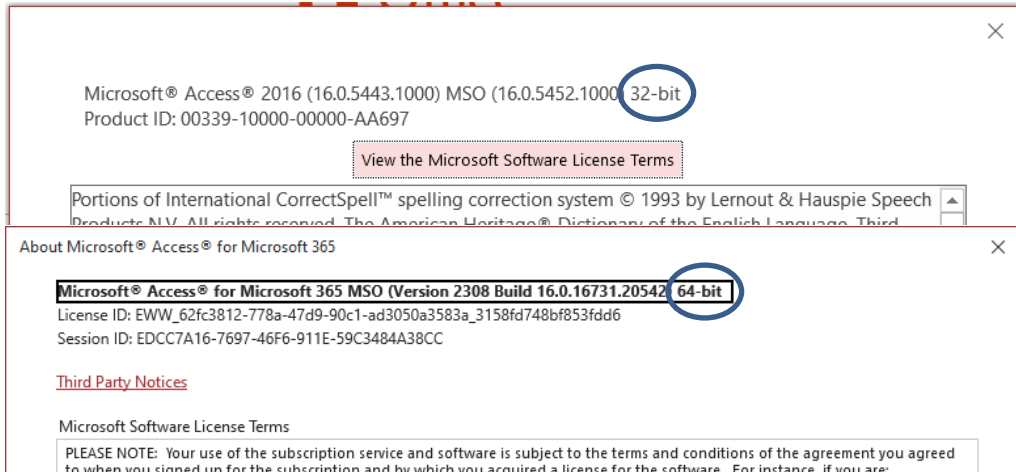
Microsoft® Access® 2016 (16.0.5443.1000) MSO (16.0.5452.1000) 32-bit
Product ID: 00339-10000-00000-AA697

View the Microsoft Software License Terms

Portions of International CorrectSpell™ spelling correction system © 1993 by Lernout & Hauspie Speech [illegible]

About Microsoft® Access® for Microsoft 365

Microsoft® Access® for Microsoft 365 MSO (Version 2308 Build 16.0.16731.20542) 64-bit
License ID: EWW_62fc3812-778a-47d9-90c1-ad3050a3583a_3158fd748bf853fdd6
Session ID: EDCC7A16-7697-46F6-911E-59C3484A38CC

Third Party Notices

Microsoft Software License Terms

PLEASE NOTE: Your use of the subscription service and software is subject to the terms and conditions of the agreement you agreed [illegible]